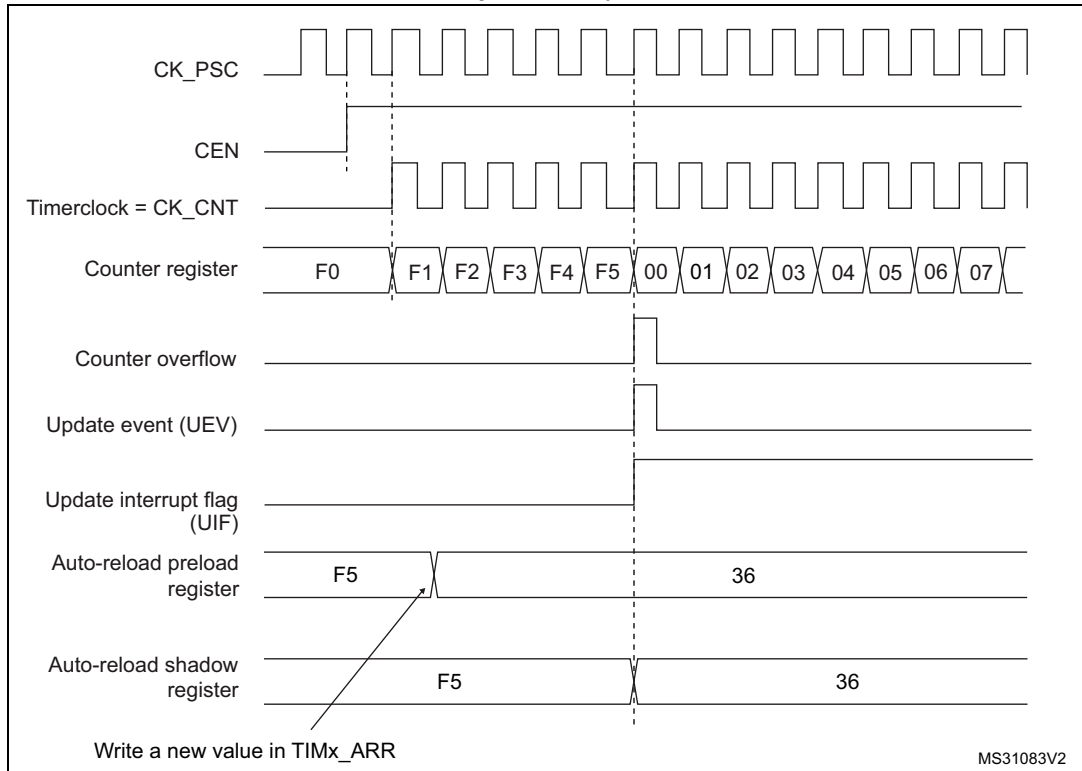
CK_PSC

CEN

Timerclock = CK_CNT

Counter register

F0 F1 F2 F3 F4 F5 00 01 02 03 04 05 06 07

Counter overflow

Update event (UEV)

Update interrupt flag (UIF)

Auto-reload preload register

F5

36

Auto-reload shadow register

F5

36

Write a new value in TIMx_ARR

MS31083V2